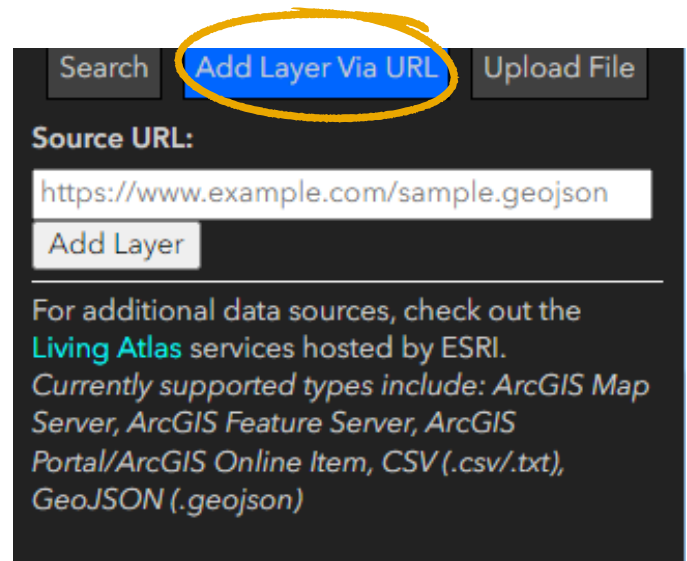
Search Add Layer Via URL Upload File

Source URL:

https://www.example.com/sample.geojson

Add Layer

For additional data sources, check out the Living Atlas services hosted by ESRI.
Currently supported types include: ArcGIS Map Server, ArcGIS Feature Server, ArcGIS Portal/ArcGIS Online Item, CSV (.csv/.txt), GeoJSON (.geojson)